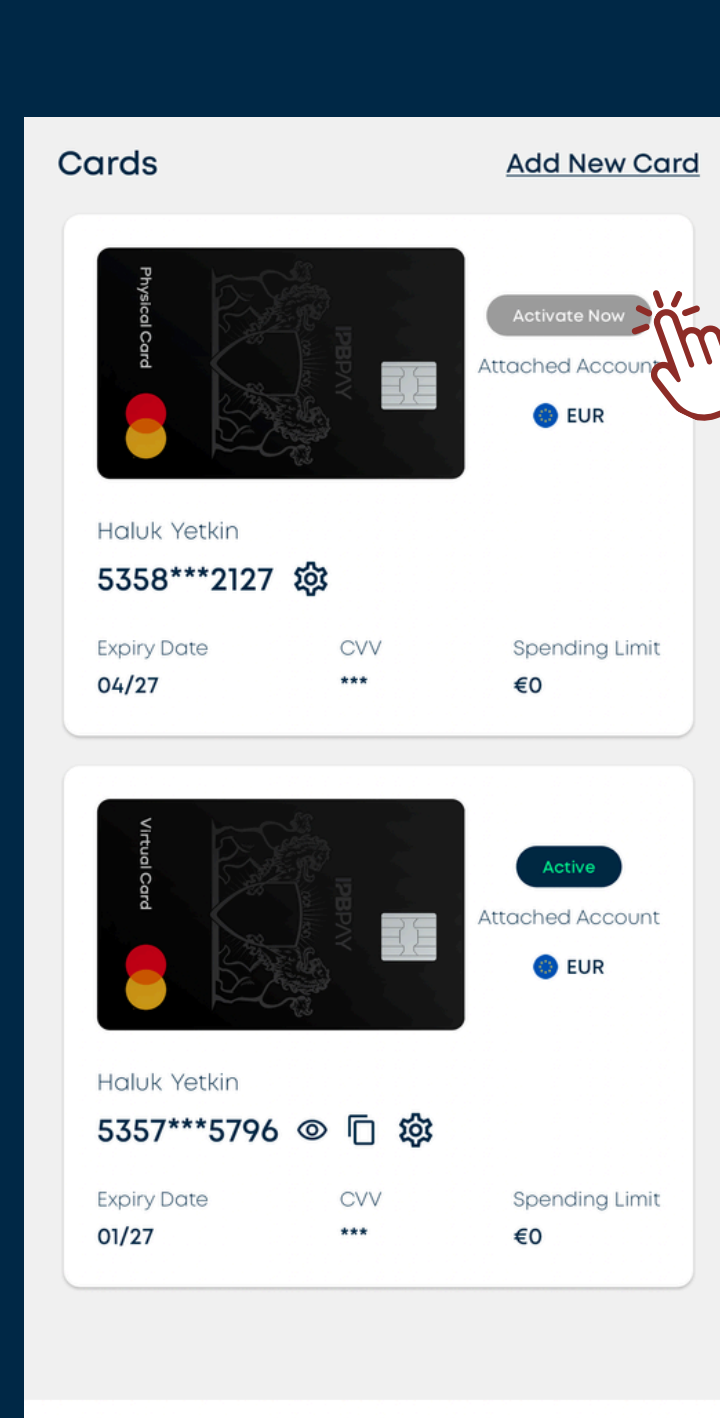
Cards

Add New Card

Physical Card

IPBPAY

Activate Now

Attached Account

EUR

Haluk Yetkin

5358***2127

| Expiry Date | CVV | Spending Limit |
|---|---|---|
| 04/27 | *** | €0 |

Virtual Card

IPBPAY

Active

Attached Account

EUR

Haluk Yetkin

5357***5796

| Expiry Date | CVV | Spending Limit |
|---|---|---|
| 01/27 | *** | €0 |